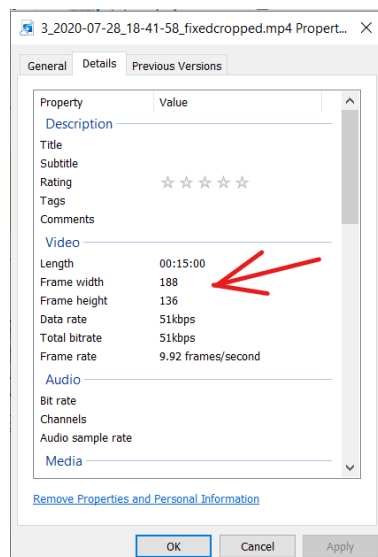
3_2020-07-28_18-41-58_fixedcropped.mp4 Propert...

General | Details | Previous Versions

| Property | Value |
|---|---|
| **Description** | |
| Title | |
| Subtitle | |
| Rating | ☆☆☆☆☆ |
| Tags | |
| Comments | |
| **Video** | |
| Length | 00:15:00 |
| Frame width | 188 |
| Frame height | 136 |
| Data rate | 51kbps |
| Total bitrate | 51kbps |
| Frame rate | 9.92 frames/second |
| **Audio** | |
| Bit rate | |
| Channels | |
| Audio sample rate | |
| **Media** | |

Remove Properties and Personal Information

OK | Cancel | Apply